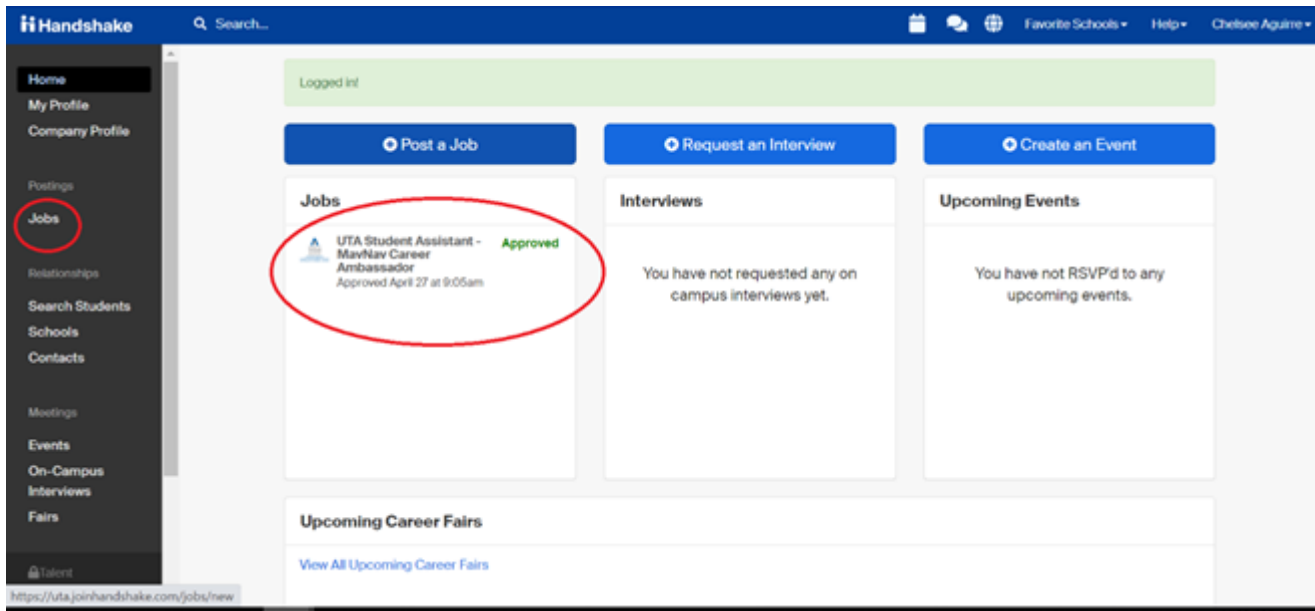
Handshake
Search...
Favorite Schools
Help
Chelsee Aguirre

Home
My Profile
Company Profile
Postings
Jobs
Relationships
Search Students
Schools
Contacts
Meetings
Events
On-Campus Interviews
Fairs
Talent

Logged in!

Post a Job
Request an Interview
Create an Event

Jobs
UTA Student Assistant - MavNav Career Ambassador
Approved
Approved April 27 at 9:05am

Interviews
You have not requested any on campus interviews yet.

Upcoming Events
You have not RSVP'd to any upcoming events.

Upcoming Career Fairs
View All Upcoming Career Fairs

https://uta.joinhandshake.com/jobs/new